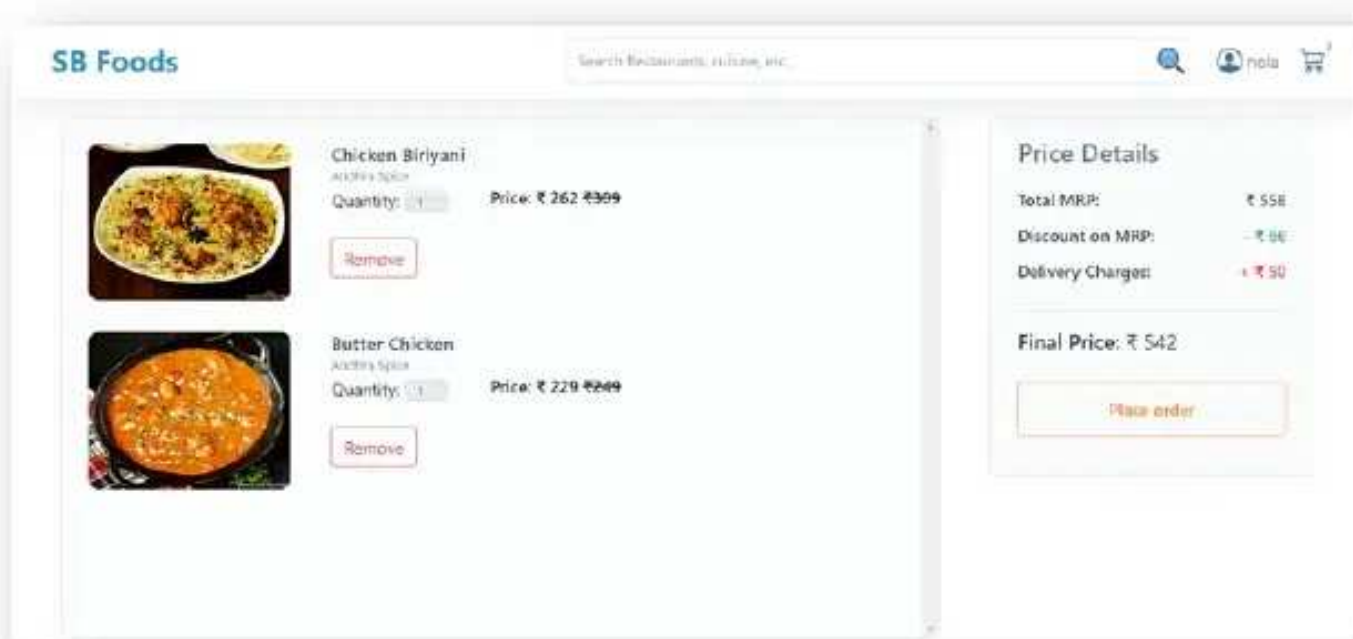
SB Foods

Search Restaurants, cuisine, etc.

nola

2

Chicken Biriyani
Andhra Spice
Quantity: 1
Price: ₹ 262 ₹309
Remove

Butter Chicken
Andhra Spice
Quantity: 1
Price: ₹ 229 ₹249
Remove

Price Details
Total MRP: ₹ 558
Discount on MRP: - ₹ 66
Delivery Charges: + ₹ 50

Final Price: ₹ 542

Place order